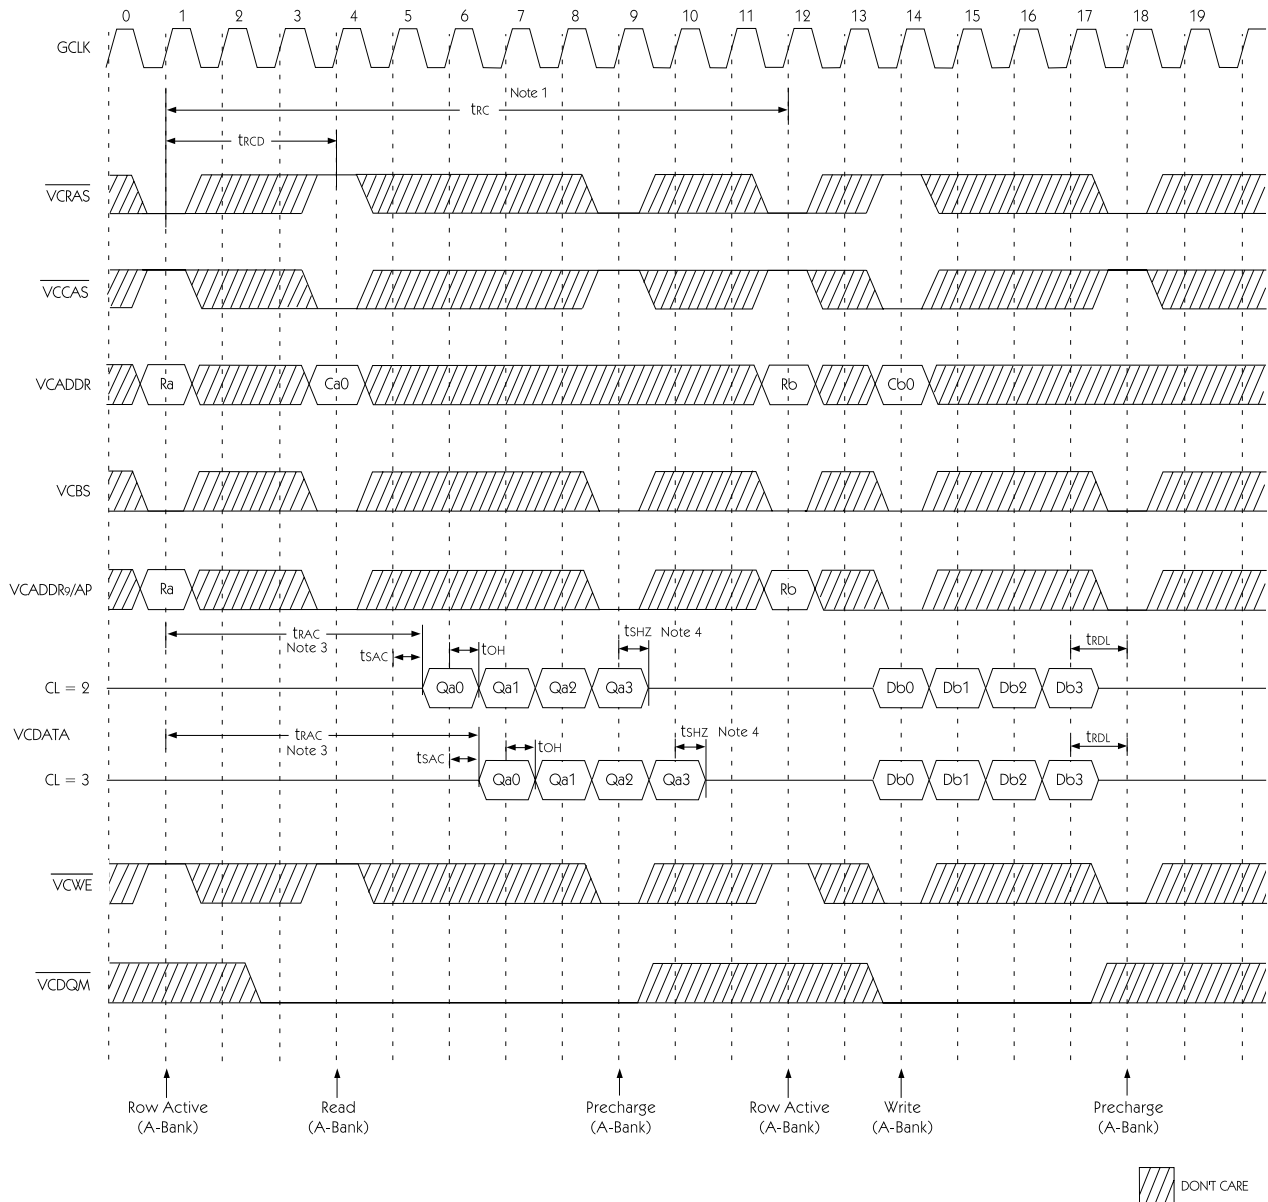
0 1 2 3 4 5 6 7 8 9 10 11 12 13 14 15 16 17 18 19

GCLK

Note 1

$t_{RC}$

$t_{RCD}$

$\overline{VCRAS}$

$\overline{VCCAS}$

VCADDR Ra Ca0 Rb Cb0

VCBS

VCADDR9/AP Ra Rb

$t_{RAC}$
Note 3
$t_{SAC}$
$t_{OH}$
$t_{SHZ}$ Note 4
$t_{RDL}$

CL = 2 Qa0 Qa1 Qa2 Qa3 Db0 Db1 Db2 Db3

VCDATA

$t_{RAC}$
Note 3
$t_{SAC}$
$t_{OH}$
$t_{SHZ}$ Note 4
$t_{RDL}$

CL = 3 Qa0 Qa1 Qa2 Qa3 Db0 Db1 Db2 Db3

$\overline{VCWE}$

$\overline{VCDQM}$

Row Active (A-Bank)

Read (A-Bank)

Precharge (A-Bank)

Row Active (A-Bank)

Write (A-Bank)

Precharge (A-Bank)

DON'T CARE